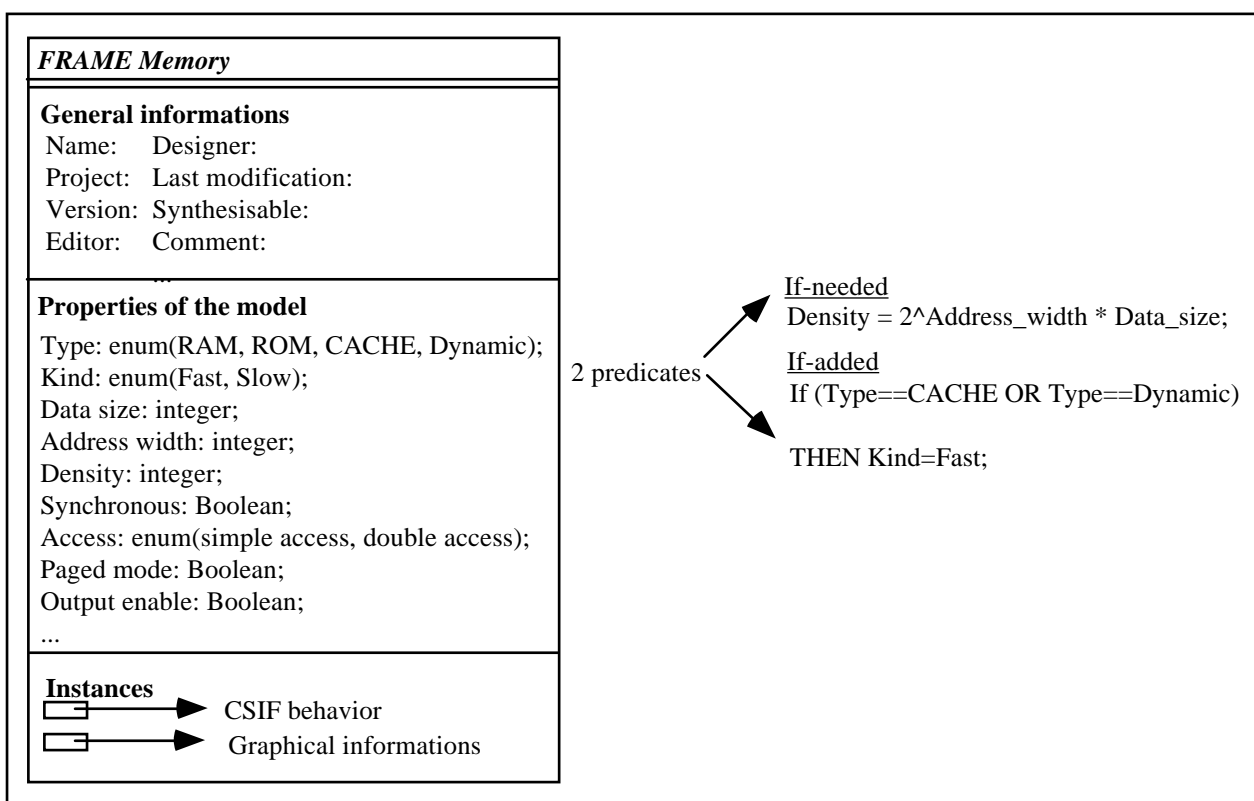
FRAME Memory

General informations
Name: Designer:
Project: Last modification:
Version: Synthesisable:
Editor: Comment:
...

Properties of the model
Type: enum(RAM, ROM, CACHE, Dynamic);
Kind: enum(Fast, Slow);
Data size: integer;
Address width: integer;
Density: integer;
Synchronous: Boolean;
Access: enum(simple access, double access);
Paged mode: Boolean;
Output enable: Boolean;
...

Instances
CSIF behavior
Graphical informations

2 predicates

If-needed
Density = 2^Address_width * Data_size;

If-added
If (Type==CACHE OR Type==Dynamic)

THEN Kind=Fast;